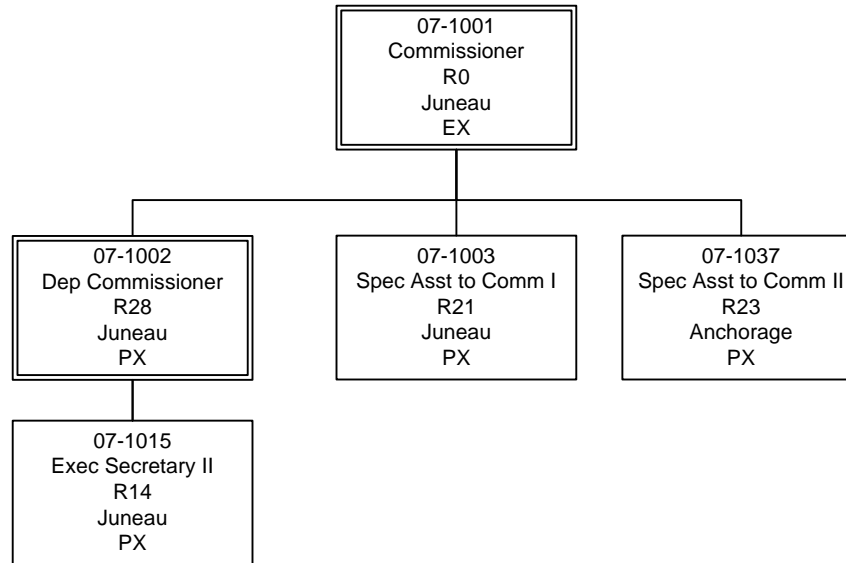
07-1001
Commissioner
R0
Juneau
EX

07-1002
Dep Commissioner
R28
Juneau
PX

07-1003
Spec Asst to Comm I
R21
Juneau
PX

07-1037
Spec Asst to Comm II
R23
Anchorage
PX

07-1015
Exec Secretary II
R14
Juneau
PX